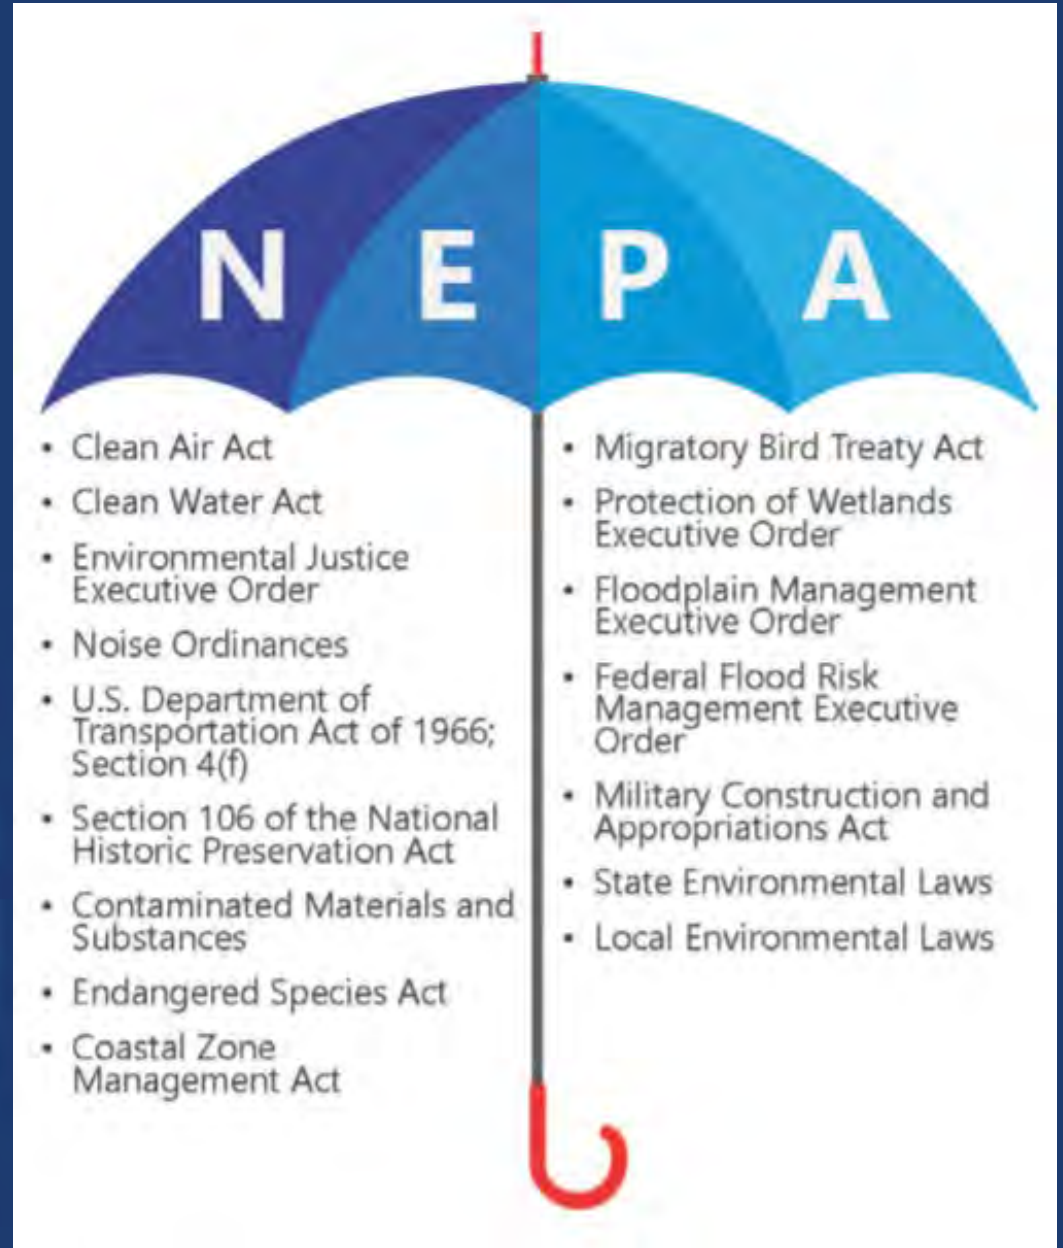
N E P A

- Clean Air Act
- Clean Water Act
- Environmental Justice Executive Order
- Noise Ordinances
- U.S. Department of Transportation Act of 1966; Section 4(f)
- Section 106 of the National Historic Preservation Act
- Contaminated Materials and Substances
- Endangered Species Act
- Coastal Zone Management Act

- Migratory Bird Treaty Act
- Protection of Wetlands Executive Order
- Floodplain Management Executive Order
- Federal Flood Risk Management Executive Order
- Military Construction and Appropriations Act
- State Environmental Laws
- Local Environmental Laws